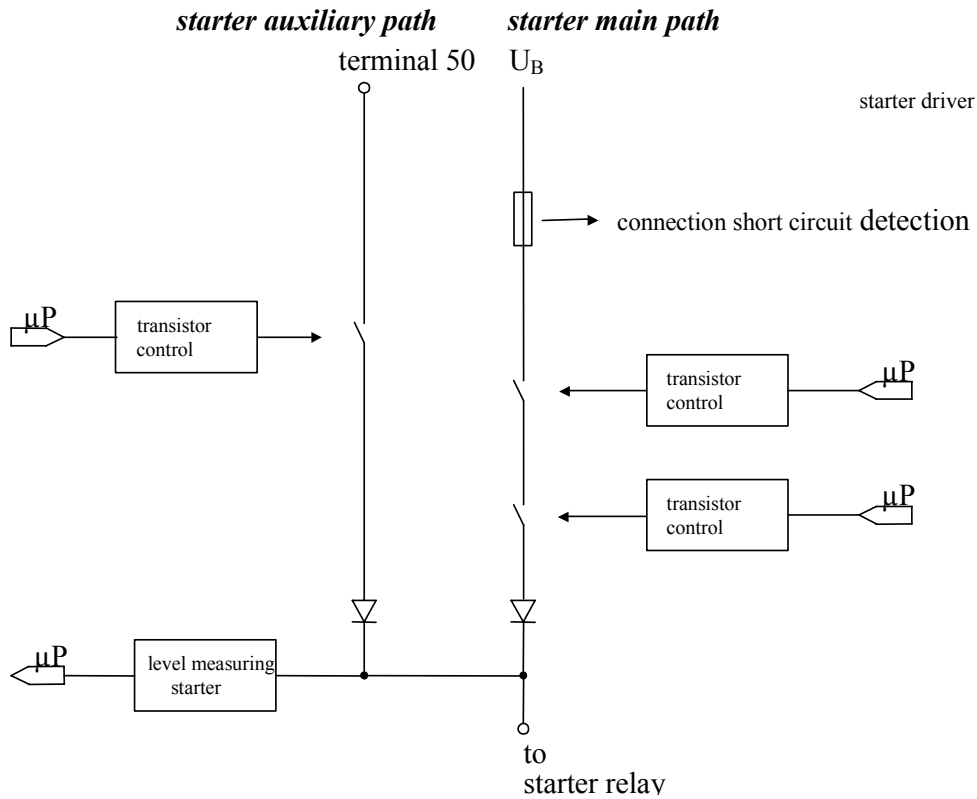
starter auxiliary path

starter main path

terminal 50

$U_B$

starter driver

connection short circuit detection

μP

transistor control

transistor control

μP

transistor control

μP

μP

level measuring starter

to starter relay